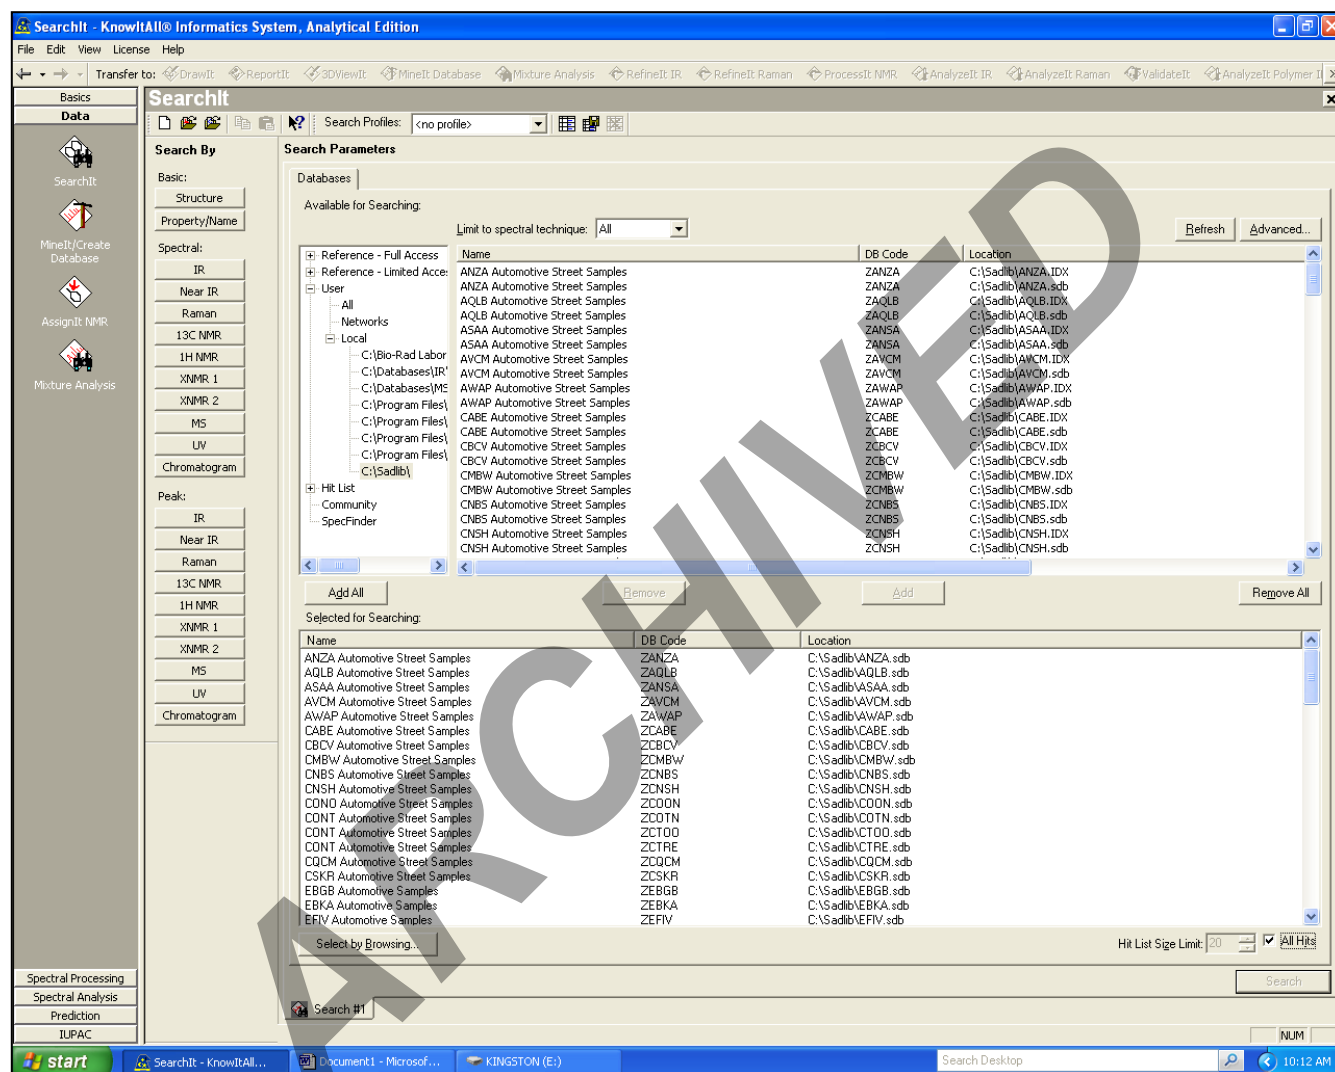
SearchIt - KnowItAll® Informatics System, Analytical Edition

File Edit View License Help

Transfer to: DrawIt ReportIt 3DViewIt MineIt Database Mixture Analysis RefineIt IR RefineIt Raman ProcessIt NMR AnalyzeIt IR AnalyzeIt Raman ValidateIt AnalyzeIt Polymer I

Basics
Data

SearchIt
MineIt/Create Database
AssignIt NMR
Mixture Analysis

SearchIt

Search Profiles: <no profile>

Search By

Basic:
Structure
Property/Name

Spectral:
IR
Near IR
Raman
13C NMR
1H NMR
XNMR 1
XNMR 2
MS
UV
Chromatogram

Peak:
IR
Near IR
Raman
13C NMR
1H NMR
XNMR 1
XNMR 2
MS
UV
Chromatogram

Search Parameters

Databases

Available for Searching:

Limit to spectral technique: All

Refresh Advanced...

Reference - Full Access
Reference - Limited Acce
User
All
Networks
Local
C:\Bio-Rad Labor
C:\Databases\IR
C:\Databases\MS
C:\Program Files\
C:\Program Files\
C:\Program Files\
C:\Program Files\
C:\Sadlib\
Hit List
Community
SpecFinder

| Name | DB Code | Location |
|---|---|---|
| ANZA Automotive Street Samples | ZANZA | C:\Sadlib\ANZA.IDX |
| ANZA Automotive Street Samples | ZANZA | C:\Sadlib\ANZA.sdb |
| AQLB Automotive Street Samples | ZAQLB | C:\Sadlib\AQLB.IDX |
| AQLB Automotive Street Samples | ZAQLB | C:\Sadlib\AQLB.sdb |
| ASAA Automotive Street Samples | ZANSA | C:\Sadlib\ASAA.IDX |
| ASAA Automotive Street Samples | ZANSA | C:\Sadlib\ASAA.sdb |
| AVCM Automotive Street Samples | ZAVCM | C:\Sadlib\AVCM.IDX |
| AVCM Automotive Street Samples | ZAVCM | C:\Sadlib\AVCM.sdb |
| AWAP Automotive Street Samples | ZAWAP | C:\Sadlib\AWAP.IDX |
| AWAP Automotive Street Samples | ZAWAP | C:\Sadlib\AWAP.sdb |
| CABE Automotive Street Samples | ZCABE | C:\Sadlib\CABE.IDX |
| CABE Automotive Street Samples | ZCABE | C:\Sadlib\CABE.sdb |
| CBCV Automotive Street Samples | ZCBCV | C:\Sadlib\CBCV.IDX |
| CBCV Automotive Street Samples | ZCBCV | C:\Sadlib\CBCV.sdb |
| CMBW Automotive Street Samples | ZCMBW | C:\Sadlib\CMBW.IDX |
| CMBW Automotive Street Samples | ZCMBW | C:\Sadlib\CMBW.sdb |
| CNBS Automotive Street Samples | ZCNBS | C:\Sadlib\CNBS.IDX |
| CNBS Automotive Street Samples | ZCNBS | C:\Sadlib\CNBS.sdb |
| CNSH Automotive Street Samples | ZCNSH | C:\Sadlib\CNSH.IDX |
| CNSH Automotive Street Samples | ZCNSH | C:\Sadlib\CNSH.sdb |

Add All Remove Add Remove All

Selected for Searching:

| Name | DB Code | Location |
|---|---|---|
| ANZA Automotive Street Samples | ZANZA | C:\Sadlib\ANZA.sdb |
| AQLB Automotive Street Samples | ZAQLB | C:\Sadlib\AQLB.sdb |
| ASAA Automotive Street Samples | ZANSA | C:\Sadlib\ASAA.sdb |
| AVCM Automotive Street Samples | ZAVCM | C:\Sadlib\AVCM.sdb |
| AWAP Automotive Street Samples | ZAWAP | C:\Sadlib\AWAP.sdb |
| CABE Automotive Street Samples | ZCABE | C:\Sadlib\CABE.sdb |
| CBCV Automotive Street Samples | ZCBCV | C:\Sadlib\CBCV.sdb |
| CMBW Automotive Street Samples | ZCMBW | C:\Sadlib\CMBW.sdb |
| CNBS Automotive Street Samples | ZCNBS | C:\Sadlib\CNBS.sdb |
| CNSH Automotive Street Samples | ZCNSH | C:\Sadlib\CNSH.sdb |
| CONO Automotive Street Samples | ZCOON | C:\Sadlib\COON.sdb |
| CONT Automotive Street Samples | ZCOTN | C:\Sadlib\COTN.sdb |
| CONT Automotive Street Samples | ZCTOO | C:\Sadlib\CTOO.sdb |
| CONT Automotive Street Samples | ZCTRE | C:\Sadlib\CTRE.sdb |
| CQCM Automotive Street Samples | ZCQCM | C:\Sadlib\CQCM.sdb |
| CSKR Automotive Street Samples | ZCSKR | C:\Sadlib\CSKR.sdb |
| EBGB Automotive Samples | ZEBGB | C:\Sadlib\EBGB.sdb |
| EBKA Automotive Samples | ZEBKA | C:\Sadlib\EBKA.sdb |
| EFIV Automotive Samples | ZEFIV | C:\Sadlib\EFIV.sdb |

Select by Browsing...

Hit List Size Limit: 20 All Hits

Search

Search #1

Spectral Processing
Spectral Analysis
Prediction
IUPAC

NUM

start SearchIt - KnowItAll... Document1 - Microsof... KINGSTON (E:) Search Desktop 10:12 AM

ARCHIVED